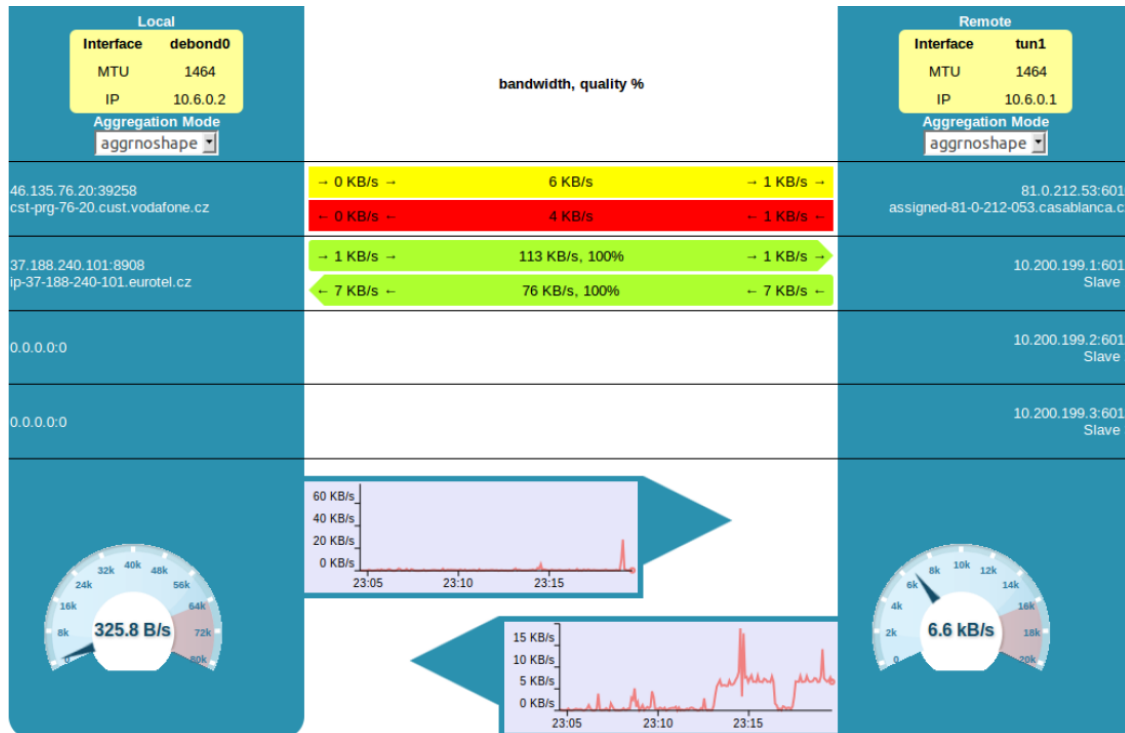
Local

| Interface | debond0 |
|---|---|
| MTU | 1464 |
| IP | 10.6.0.2 |

Aggregation Mode
aggrnoshape

bandwidth, quality %

Remote

| Interface | tun1 |
|---|---|
| MTU | 1464 |
| IP | 10.6.0.1 |

Aggregation Mode
aggrnoshape

46.135.76.20:39258
cst-prg-76-20.cust.vodafone.cz

→ 0 KB/s → 6 KB/s → 1 KB/s →
← 0 KB/s ← 4 KB/s ← 1 KB/s ←

81.0.212.53:601
assigned-81-0-212-053.casablanca.c

37.188.240.101:8908
ip-37-188-240-101.eurotel.cz

→ 1 KB/s → 113 KB/s, 100% → 1 KB/s →
← 7 KB/s ← 76 KB/s, 100% ← 7 KB/s ←

10.200.199.1:601
Slave

0.0.0.0:0

10.200.199.2:601
Slave

0.0.0.0:0

10.200.199.3:601
Slave

60 KB/s
40 KB/s
20 KB/s
0 KB/s
23:05 23:10 23:15

0 8k 16k 24k 32k 40k 48k 56k 64k 72k 80k
325.8 B/s

0 2k 4k 6k 8k 10k 12k 14k 16k 18k 20k
6.6 kB/s

15 KB/s
10 KB/s
5 KB/s
0 KB/s
23:05 23:10 23:15